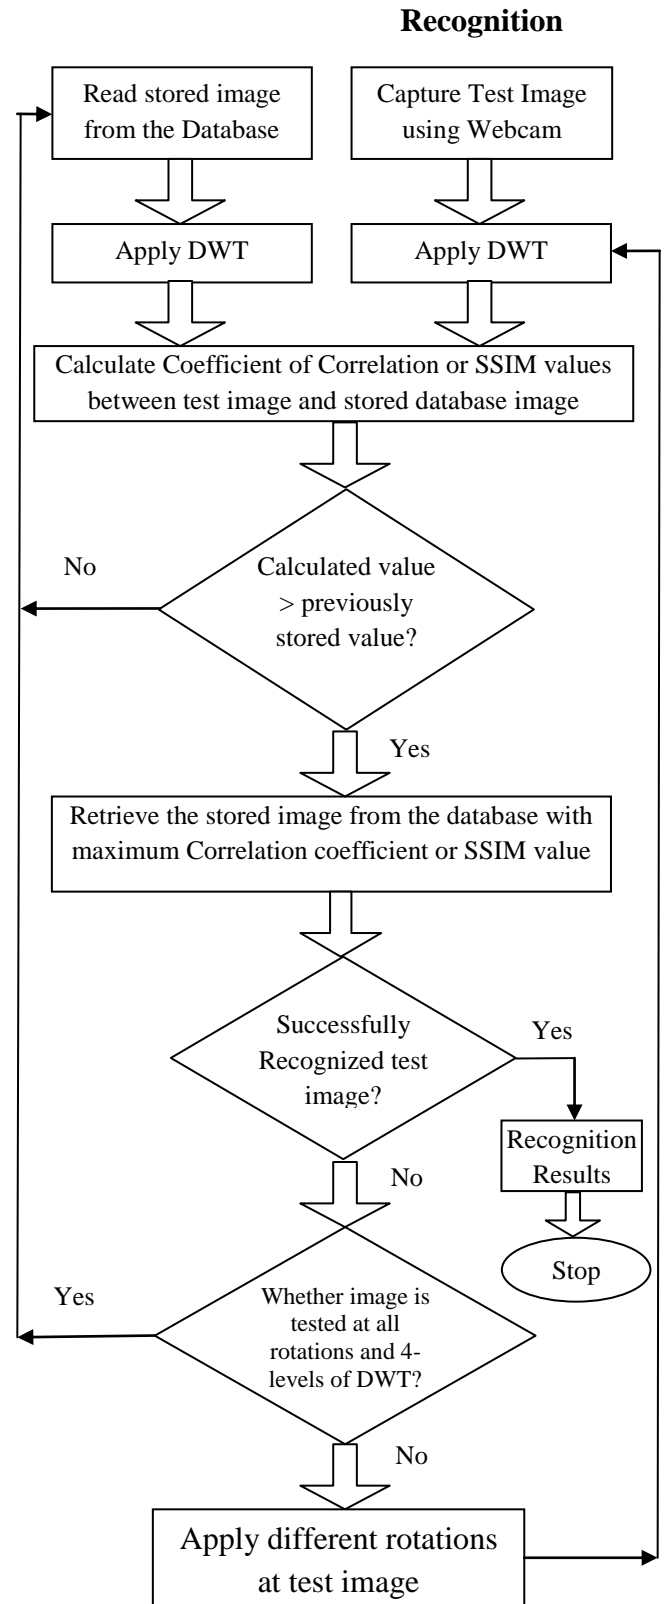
Recognition

Read stored image from the Database

Capture Test Image using Webcam

Apply DWT

Apply DWT

Calculate Coefficient of Correlation or SSIM values between test image and stored database image

No

Calculated value > previously stored value?

Yes

Retrieve the stored image from the database with maximum Correlation coefficient or SSIM value

Successfully Recognized test image?

Yes

Recognition Results

Stop

No

Yes

Whether image is tested at all rotations and 4-levels of DWT?

No

Apply different rotations at test image